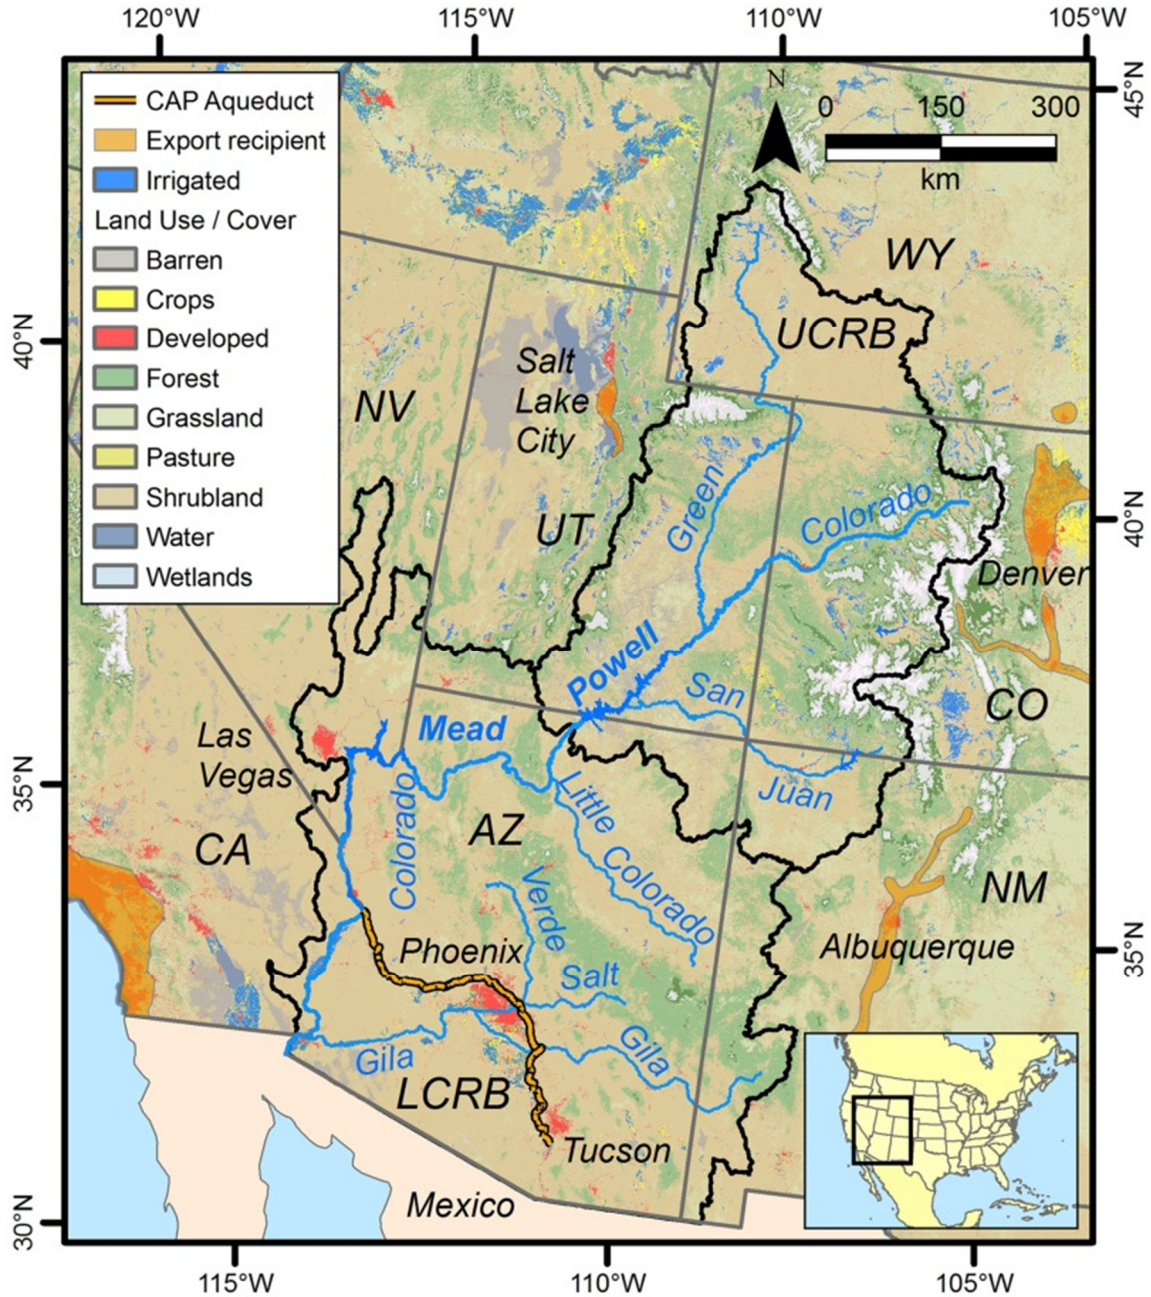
120°W 115°W 110°W 105°W

45°N
40°N
35°N
30°N

40°N
35°N

115°W 110°W 105°W

CAP Aqueduct
Export recipient
Irrigated
Land Use / Cover
Barren
Crops
Developed
Forest
Grassland
Pasture
Shrubland
Water
Wetlands

N
0 150 300
km

WY
UCRB
Salt Lake City
NV
UT
Green
Colorado
Denver
CO
Powell
San
Juan
Mead
Las Vegas
CA
AZ
Colorado
Little Colorado
Verde
Salt
NM
Albuquerque
Phoenix
Gila
Gila
LCRB
Tucson
Mexico